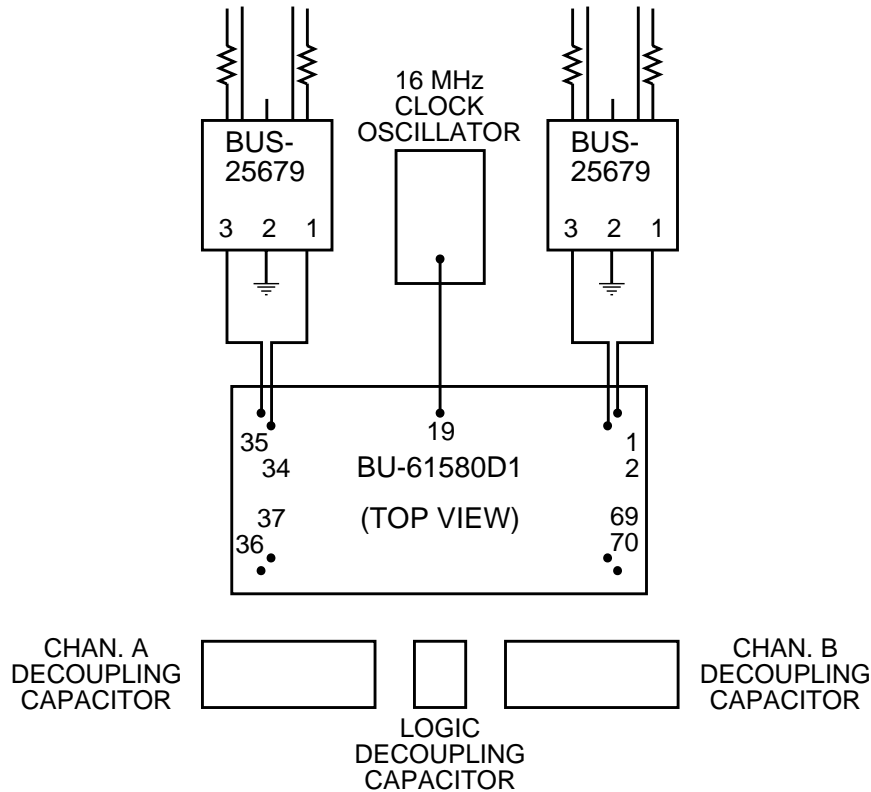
16 MHz
CLOCK
OSCILLATOR

BUS-
25679

3 2 1

BUS-
25679

3 2 1

35
34

19

BU-61580D1

(TOP VIEW)

1
2

37
36

69
70

CHAN. A
DECOUPLING
CAPACITOR

LOGIC
DECOUPLING
CAPACITOR

CHAN. B
DECOUPLING
CAPACITOR